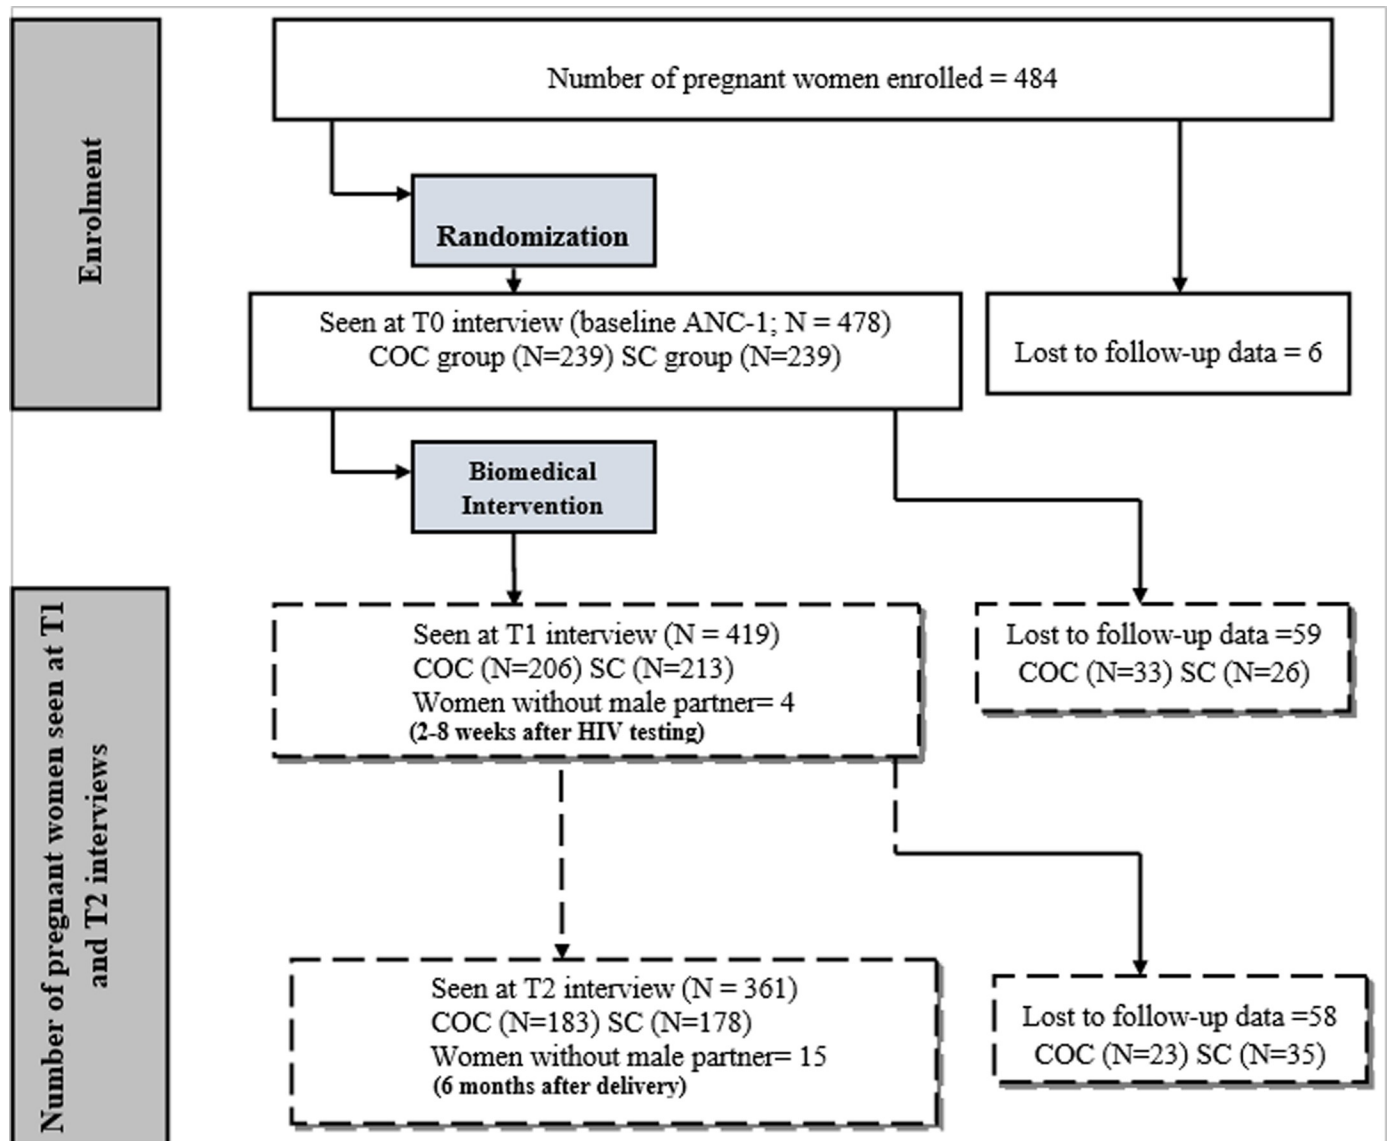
Enrolment

Number of pregnant women enrolled = 484

Randomization

Seen at T0 interview (baseline ANC-1; N = 478)
COC group (N=239) SC group (N=239)

Lost to follow-up data = 6

Biomedical Intervention

Number of pregnant women seen at T1 and T2 interviews

Seen at T1 interview (N = 419)
COC (N=206) SC (N=213)
Women without male partner= 4
(2-8 weeks after HIV testing)

Lost to follow-up data =59
COC (N=33) SC (N=26)

Seen at T2 interview (N = 361)
COC (N=183) SC (N=178)
Women without male partner= 15
(6 months after delivery)

Lost to follow-up data =58
COC (N=23) SC (N=35)